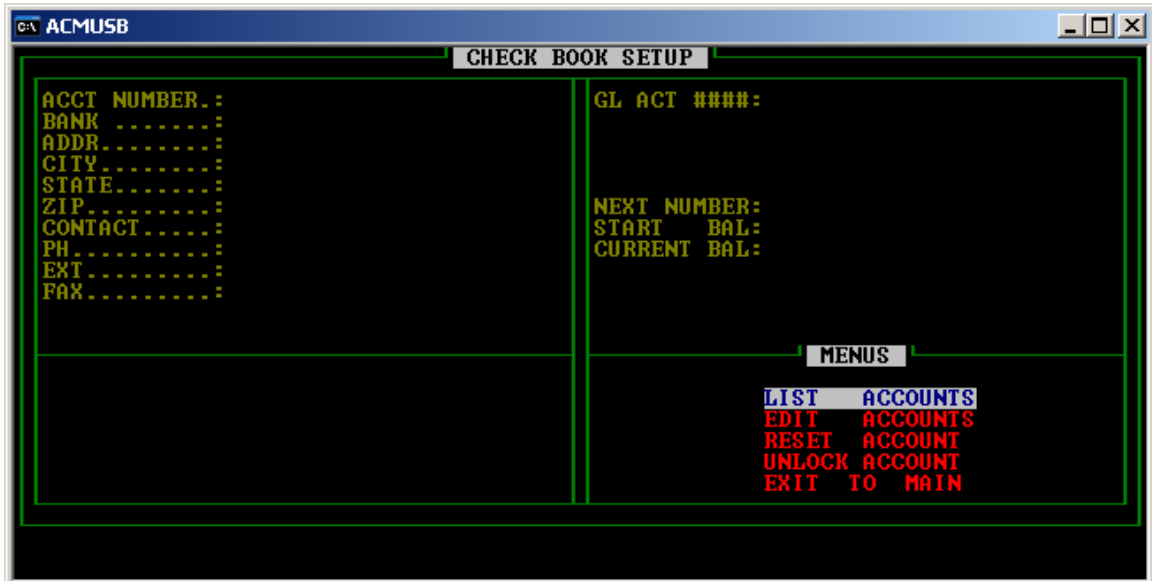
C:\ ACMUSB

CHECK BOOK SETUP

ACCT NUMBER.:
BANK ........:
ADDR.........:
CITY.........:
STATE........:
ZIP..........:
CONTACT......:
PH...........:
EXT..........:
FAX..........:

GL ACT ####:

NEXT NUMBER:
START BAL:
CURRENT BAL:

MENUS

LIST ACCOUNTS
EDIT ACCOUNTS
RESET ACCOUNT
UNLOCK ACCOUNT
EXIT TO MAIN